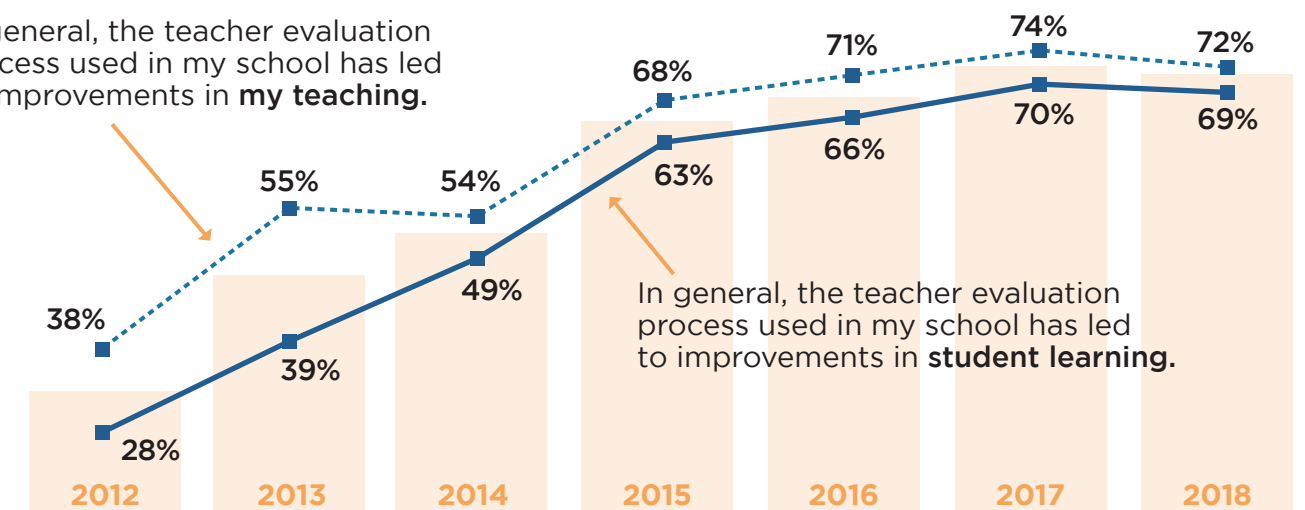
general, the teacher evaluation cess used in my school has led improvements in **my teaching.**

74%
72%
71%
68%
70%
69%
66%
63%
55%
54%
49%
38%
39%
28%

In general, the teacher evaluation process used in my school has led to improvements in **student learning.**

2012
2013
2014
2015
2016
2017
2018